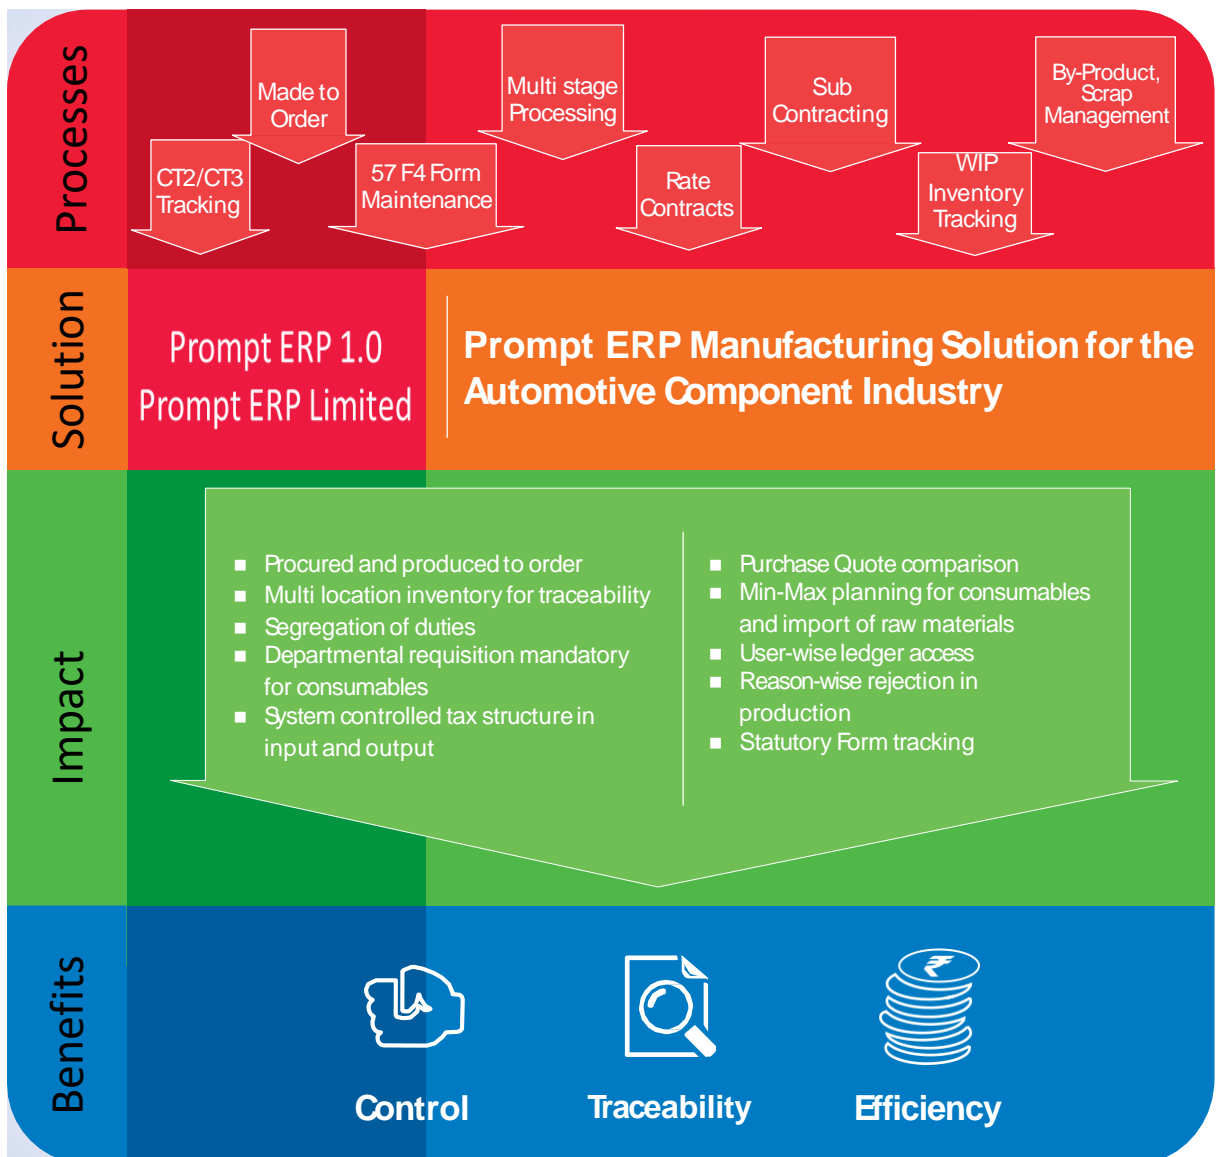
Processes

Made to Order

Multi stage Processing

Sub Contracting

By-Product, Scrap Management

CT2/CT3 Tracking

57 F4 Form Maintenance

Rate Contracts

WIP Inventory Tracking

Solution

Prompt ERP 1.0
Prompt ERP Limited

Prompt ERP Manufacturing Solution for the Automotive Component Industry

Impact

■ Procured and produced to order
■ Multi location inventory for traceability
■ Segregation of duties
■ Departmental requisition mandatory for consumables
■ System controlled tax structure in input and output

■ Purchase Quote comparison
■ Min-Max planning for consumables and import of raw materials
■ User-wise ledger access
■ Reason-wise rejection in production
■ Statutory Form tracking

Benefits

Control

Traceability

Efficiency